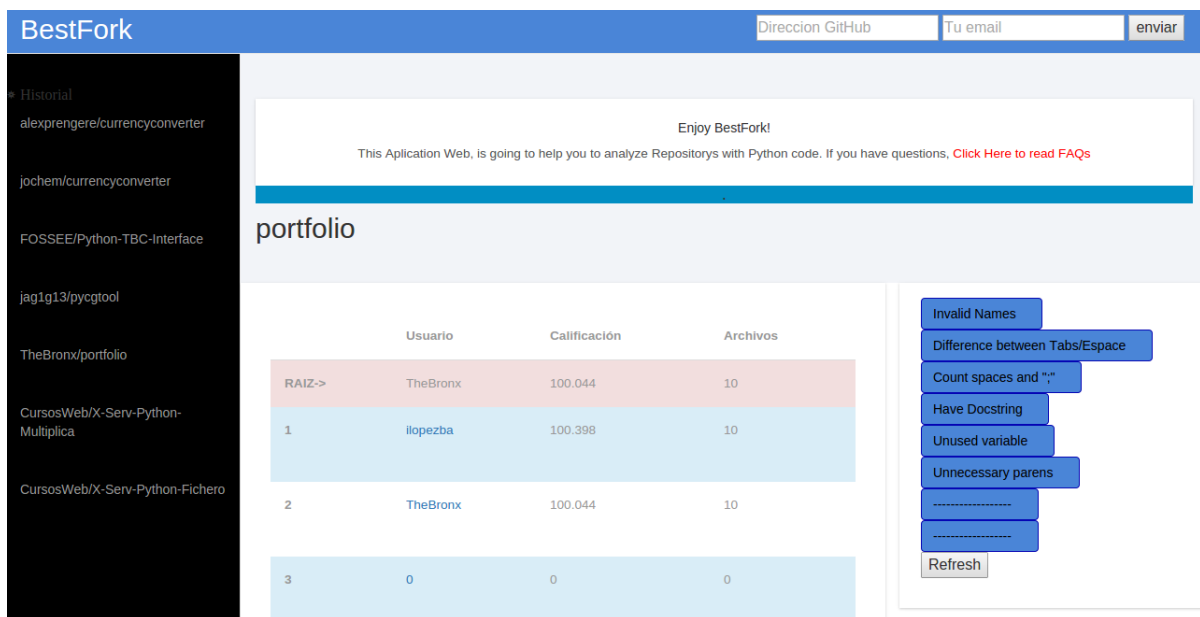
BestFork

Direccion GitHub | Tu email | enviar

Historial

alexprengere/currencyconverter

jochem/currencyconverter

FOSSEE/Python-TBC-Interface

jag1g13/pycgtool

TheBronx/portfolio

CursosWeb/X-Serv-Python-Multiplica

CursosWeb/X-Serv-Python-Fichero

Enjoy BestFork!

This Aplication Web, is going to help you to analyze Repositorys with Python code. If you have questions, Click Here to read FAQs

portfolio

| | Usuario | Calificación | Archivos |
|---|---|---|---|
| RAIZ-> | TheBronx | 100.044 | 10 |
| 1 | ilopezba | 100.398 | 10 |
| 2 | TheBronx | 100.044 | 10 |
| 3 | 0 | 0 | 0 |

Invalid Names

Difference between Tabs/Espace

Count spaces and ";"

Have Docstring

Unused variable

Unnecessary parens

------------------

------------------

Refresh